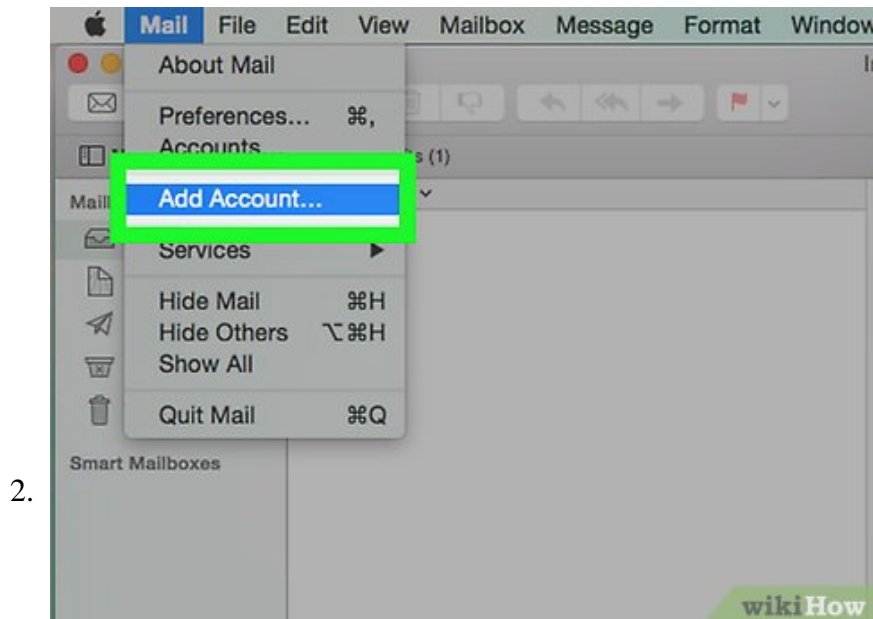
Mail File Edit View Mailbox Message Format Window

About Mail

Preferences... ⌘,
Accounts...

Add Account...

Services ▶

Hide Mail ⌘H
Hide Others ⌥⌘H
Show All

Quit Mail ⌘Q

Mail

s (1)

Smart Mailboxes

2.

wikiHow